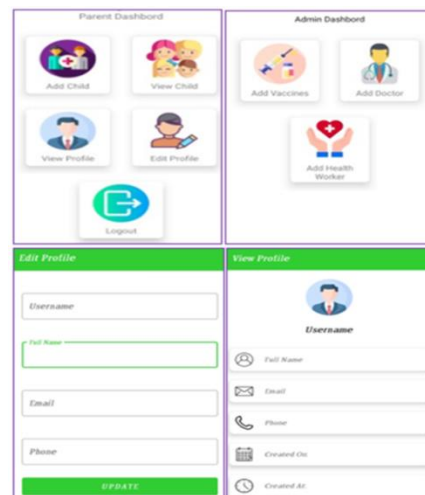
Parent Dashbord

Add Child

View Child

View Profile

Edit Profile

Logout

Admin Dashbord

Add Vaccines

Add Doctor

Add Health Worker

Edit Profile

Username

Full Name

Email

Phone

UPDATE

View Profile

Username

Full Name

Email

Phone

Created On

Created At